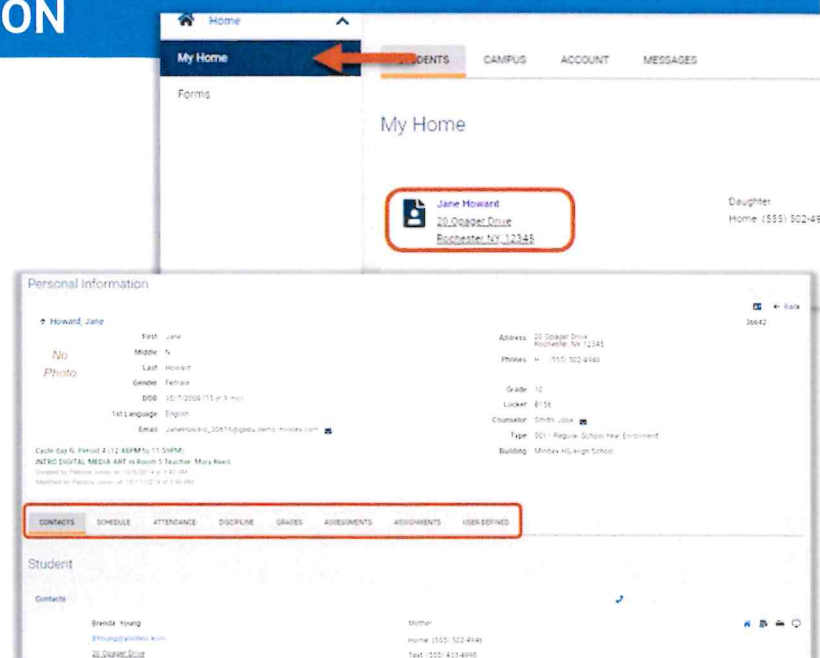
ON

Home

My Home

Forms

STUDENTS CAMPUS ACCOUNT MESSAGES

My Home

Jane Howard
20 Opager Drive
Rochester NY 12345

Daughter
Home (555) 502-49

Personal Information

Back

Howard, Jane

36642

No Photo

First Jane
Middle N
Last Howard
Gender Female
DOB 10/7/2008 (15 yr 9 mo)
1st Language English
Email JaneHoward_30615@gedu.demo.mindex.com

Address 20 Opager Drive Rochester, NY 12345
Phones H (555) 502-4946
Grade 10
Locker 8156
Counselor Smith, Jose
Type 0011 Regular School Year Enrollment
Building Mindex HS-High School

Cycle Day N, Period 4 (12:45PM to 1:35PM)
INTRO DIGITAL MEDIA ART in Room 5 Teacher: Mary Reed
Created by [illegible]
Modified by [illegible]

CONTACTS SCHEDULE ATTENDANCE DISCIPLINE GRADES ASSESSMENTS ASSIGNMENTS USER DEFINED

Student

Contacts

Brenda Young
BYoung@mindex.com
20 Opager Drive

Mother
Home (555) 502-4946
Text (555) 433-4998